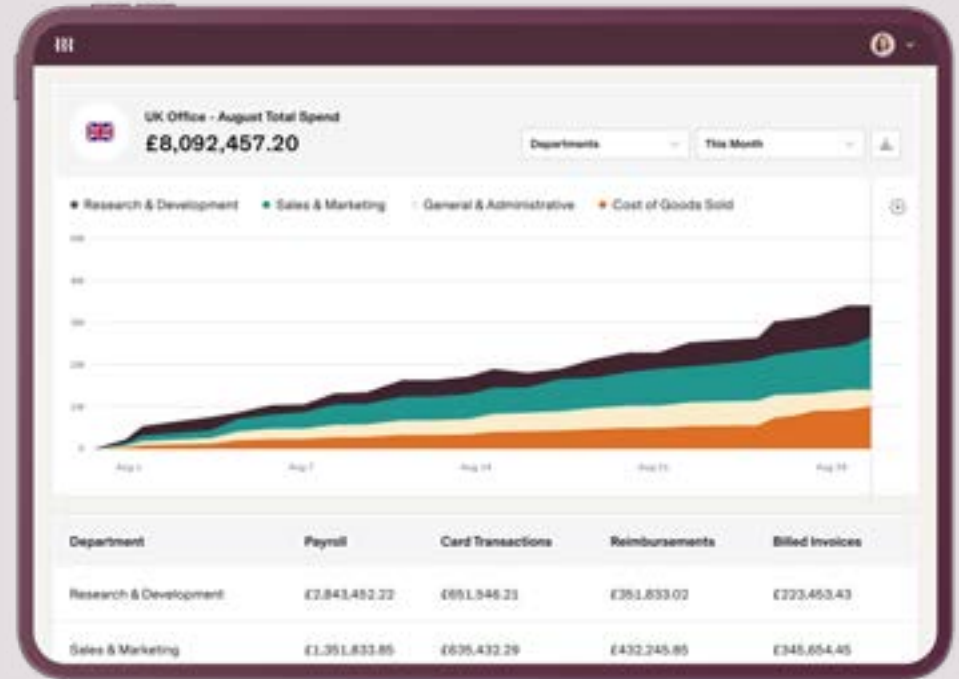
UK Office - August Total Spend
£8,092,457.20

Departments
This Month

• Research & Development • Sales & Marketing • General & Administrative • Cost of Goods Sold

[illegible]
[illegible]
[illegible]
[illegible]
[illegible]
0

Aug 1
Aug 7
Aug 14
Aug 21
Aug 28

| Department | Payroll | Card Transactions | Reimbursements | Billed Invoices |
|---|---|---|---|---|
| Research & Development | £2,843,452.22 | £651,546.21 | £351,833.02 | £223,453.43 |
| Sales & Marketing | £1,351,833.85 | £635,432.29 | £432,245.85 | £345,654.45 |